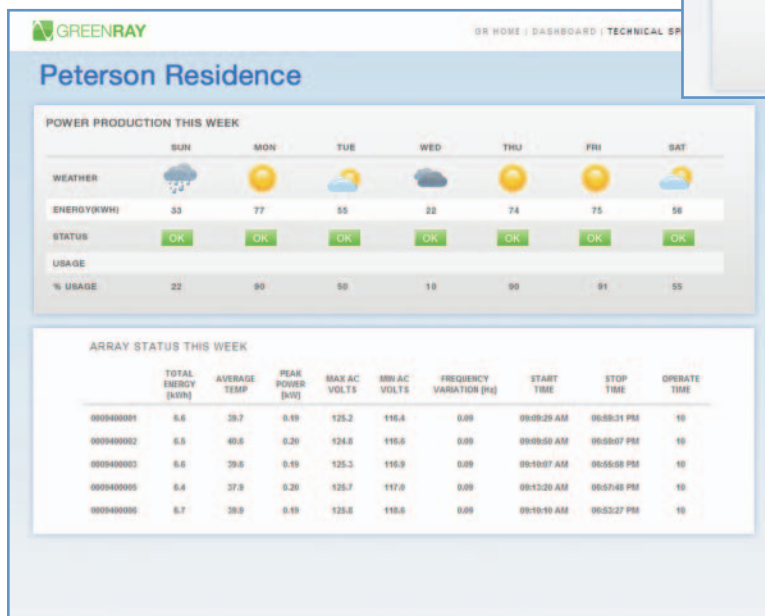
GREENRAY

GR HOME | DASHBOARD | TECHNICAL SP

Peterson Residence

POWER PRODUCTION THIS WEEK

| | SUN | MON | TUE | WED | THU | FRI | SAT |
|---|---|---|---|---|---|---|---|
| WEATHER | | | | | | | |
| ENERGY(KWH) | 53 | 77 | 55 | 22 | 74 | 75 | 56 |
| STATUS | OK | OK | OK | OK | OK | OK | OK |
| USAGE | | | | | | | |
| % USAGE | 22 | 90 | 50 | 10 | 90 | 91 | 55 |

ARRAY STATUS THIS WEEK

| | TOTAL ENERGY (kWh) | AVERAGE TEMP | PEAK POWER (kW) | MAX AC VOLTS | MIN AC VOLTS | FREQUENCY VARIATION (Hz) | START TIME | STOP TIME | OPERATE TIME |
|---|---|---|---|---|---|---|---|---|---|
| 0009400001 | 6.6 | 39.7 | 0.19 | 125.2 | 116.4 | 0.09 | 09:09:29 AM | 06:59:31 PM | 10 |
| 0009400002 | 6.5 | 40.6 | 0.20 | 124.8 | 116.6 | 0.09 | 09:09:50 AM | 06:59:07 PM | 10 |
| 0009400003 | 6.6 | 39.6 | 0.19 | 125.3 | 116.9 | 0.09 | 09:10:07 AM | 06:55:58 PM | 10 |
| 0009400005 | 6.4 | 37.9 | 0.20 | 125.7 | 117.0 | 0.09 | 09:13:20 AM | 06:57:48 PM | 10 |
| 0009400006 | 6.7 | 39.9 | 0.19 | 125.8 | 116.6 | 0.09 | 09:10:10 AM | 06:53:27 PM | 10 |